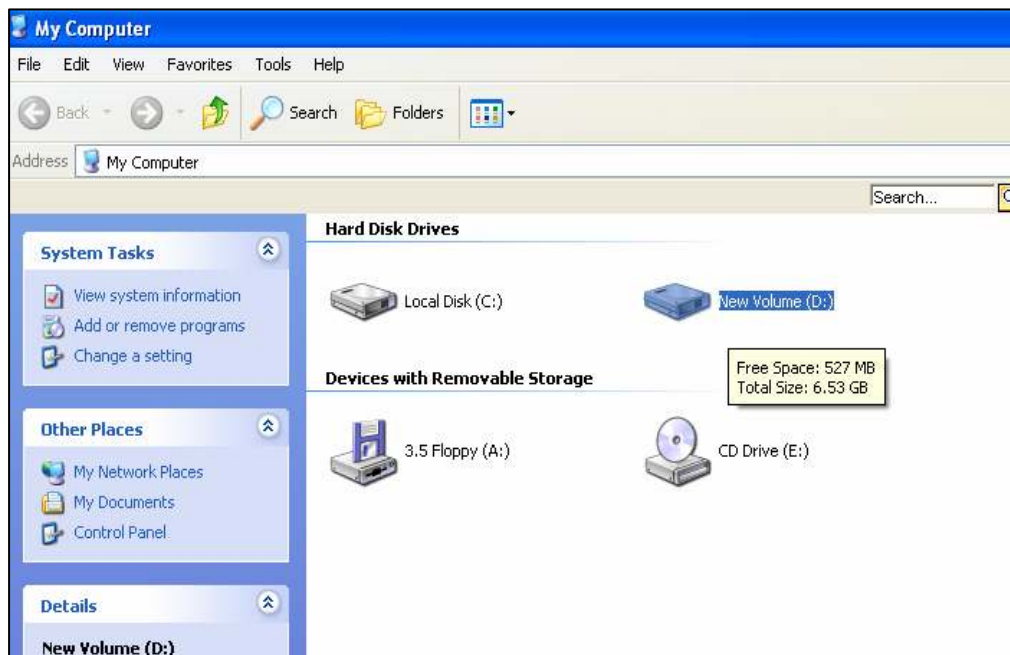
My Computer

File Edit View Favorites Tools Help

Back Search Folders

Address My Computer

Search...

System Tasks

View system information
Add or remove programs
Change a setting

Other Places

My Network Places
My Documents
Control Panel

Details

New Volume (D:)

Hard Disk Drives

Local Disk (C:)

New Volume (D:)

Free Space: 527 MB
Total Size: 6.53 GB

Devices with Removable Storage

3.5 Floppy (A:)

CD Drive (E:)